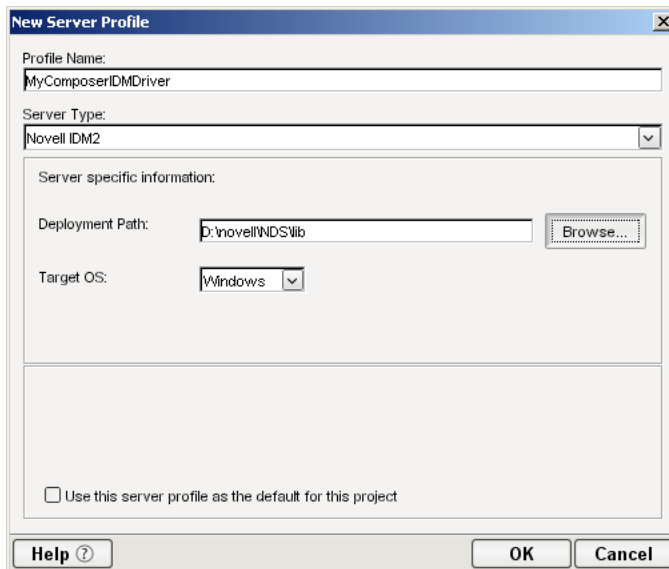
New Server Profile

Profile Name:

MyComposerIDMDriver

Server Type:

Novell IDM2

Server specific information:

Deployment Path:

D:\novell\NDS\lib

Browse...

Target OS:

Windows

Use this server profile as the default for this project

Help

OK

Cancel